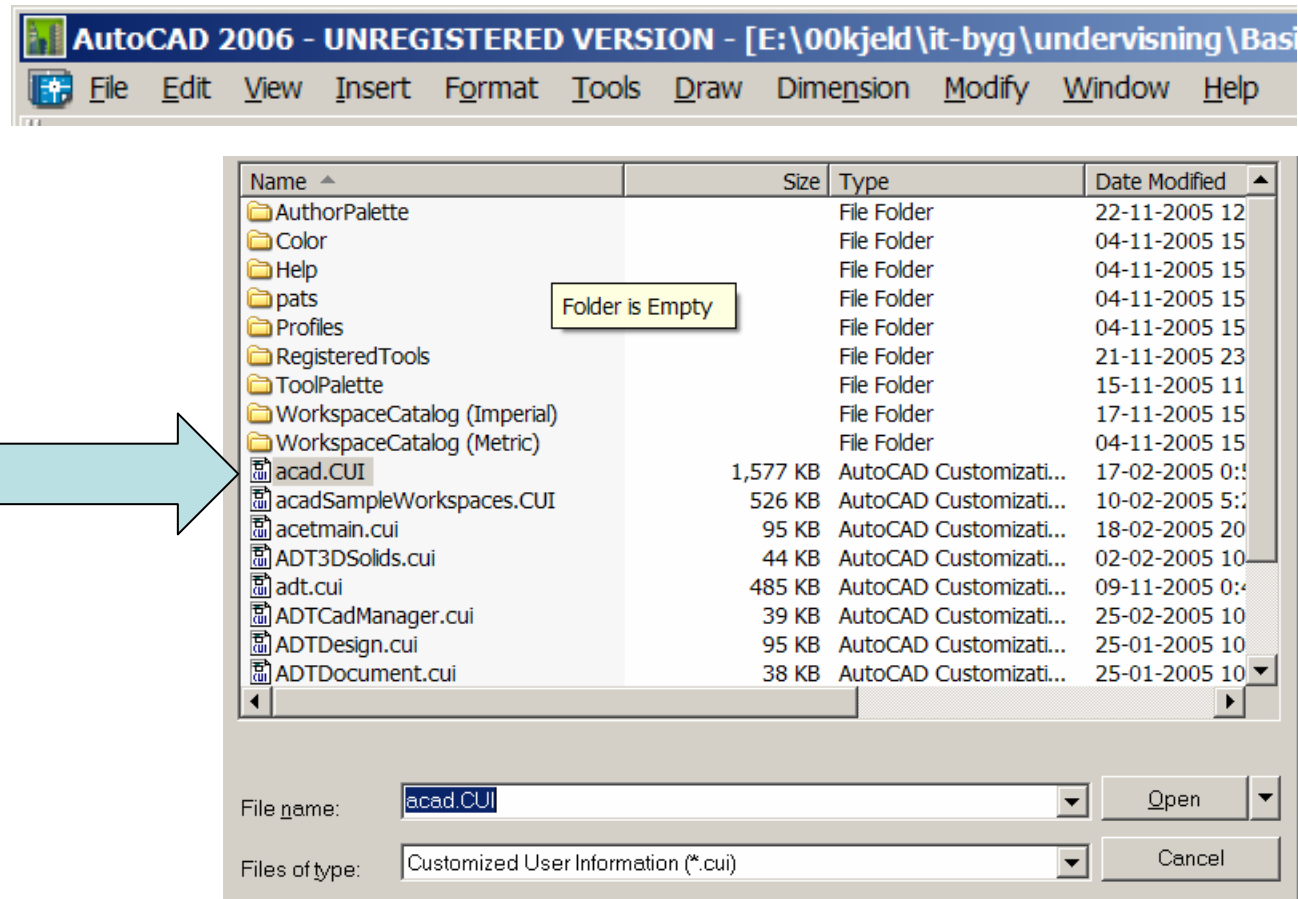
AutoCAD 2006 - UNREGISTERED VERSION - [E:\00kjeld\it-byg\undervisning\Basi

File Edit View Insert Format Tools Draw Dimension Modify Window Help

| Name | Size | Type | Date Modified |
|---|---|---|---|
| AuthorPalette | | File Folder | 22-11-2005 12 |
| Color | | File Folder | 04-11-2005 15 |
| Help | | File Folder | 04-11-2005 15 |
| pats | | File Folder | 04-11-2005 15 |
| Profiles | | File Folder | 04-11-2005 15 |
| RegisteredTools | | File Folder | 21-11-2005 23 |
| ToolPalette | | File Folder | 15-11-2005 11 |
| WorkspaceCatalog (Imperial) | | File Folder | 17-11-2005 15 |
| WorkspaceCatalog (Metric) | | File Folder | 04-11-2005 15 |
| acad.CUI | 1,577 KB | AutoCAD Customizati... | 17-02-2005 0:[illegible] |
| acadSampleWorkspaces.CUI | 526 KB | AutoCAD Customizati... | 10-02-2005 5:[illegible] |
| acetmain.cui | 95 KB | AutoCAD Customizati... | 18-02-2005 20 |
| ADT3DSolids.cui | 44 KB | AutoCAD Customizati... | 02-02-2005 10 |
| adt.cui | 485 KB | AutoCAD Customizati... | 09-11-2005 0:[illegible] |
| ADTCadManager.cui | 39 KB | AutoCAD Customizati... | 25-02-2005 10 |
| ADTDesign.cui | 95 KB | AutoCAD Customizati... | 25-01-2005 10 |
| ADTDocument.cui | 38 KB | AutoCAD Customizati... | 25-01-2005 10 |

Folder is Empty

File name: acad.CUI
Open

Files of type: Customized User Information (*.cui)
Cancel